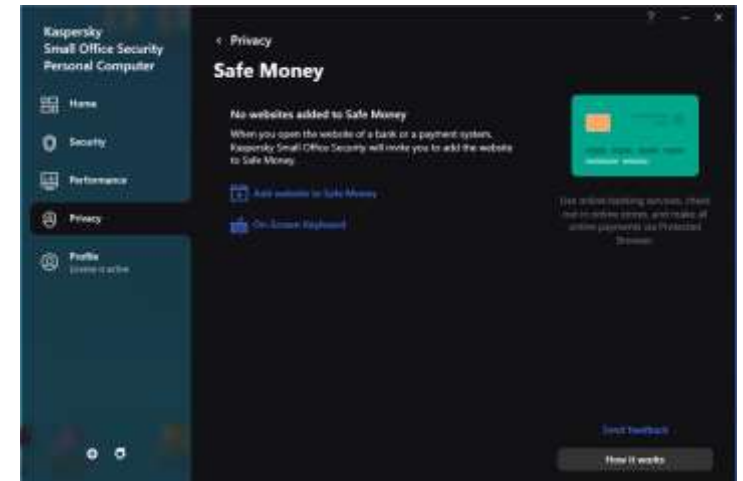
Kaspersky
Small Office Security
Personal Computer

Home

Security

Performance

Privacy

Profile
License is active

? – ×

‹ Privacy

Safe Money

No websites added to Safe Money

When you open the website of a bank or a payment system, Kaspersky Small Office Security will invite you to add the website to Safe Money.

Add website to Safe Money

On-Screen Keyboard

Use online banking services, check out in online stores, and make all online payments via Protected Browser.

Send feedback

How it works